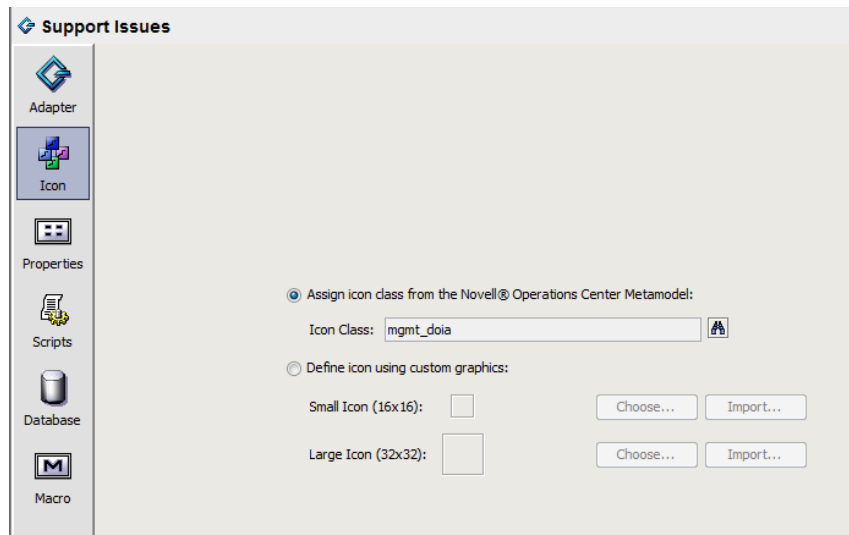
Support Issues

Adapter

Icon

Properties

Scripts

Database

Macro

Assign icon class from the Novell® Operations Center Metamodel:

Icon Class: mgmt_doia

Define icon using custom graphics:

Small Icon (16x16): Choose... Import...

Large Icon (32x32): Choose... Import...